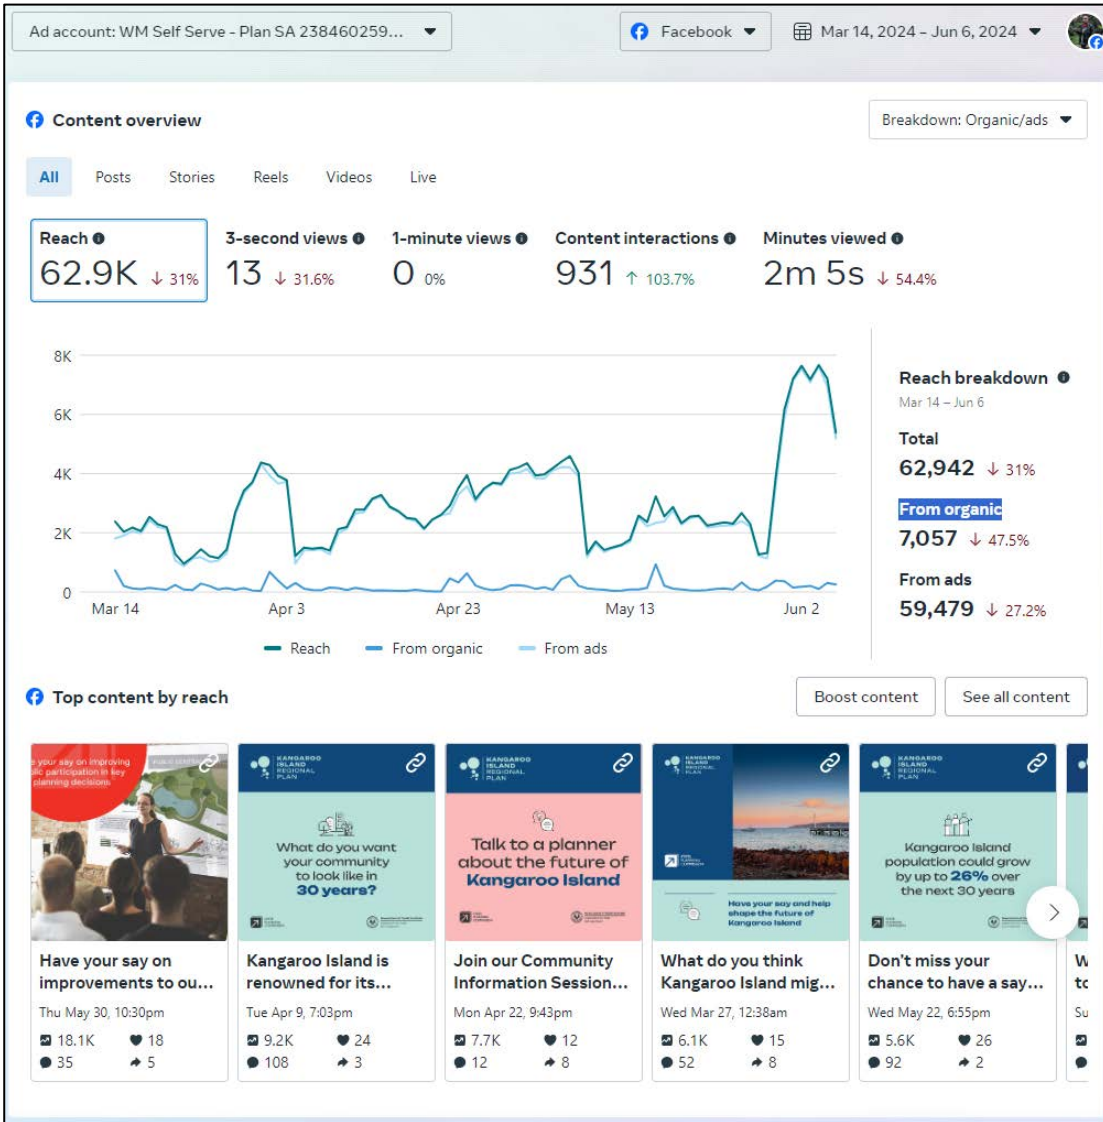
Ad account: WM Self Serve - Plan SA 238460259...
Facebook
Mar 14, 2024 – Jun 6, 2024

Content overview
Breakdown: Organic/ads

All Posts Stories Reels Videos Live

Reach 62.9K ↓ 31%
3-second views 13 ↓ 31.6%
1-minute views 0 0%
Content interactions 931 ↑ 103.7%
Minutes viewed 2m 5s ↓ 54.4%

8K
6K
4K
2K
0
Mar 14 Apr 3 Apr 23 May 13 Jun 2

Reach From organic From ads

Reach breakdown
Mar 14 – Jun 6
Total
62,942 ↓ 31%
From organic
7,057 ↓ 47.5%
From ads
59,479 ↓ 27.2%

Top content by reach
Boost content
See all content

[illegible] your say on improving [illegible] participation in key planning decisions

KANGAROO ISLAND REGIONAL PLAN
What do you want your community to look like in 30 years?

KANGAROO ISLAND REGIONAL PLAN
Talk to a planner about the future of Kangaroo Island

KANGAROO ISLAND REGIONAL PLAN
Have your say and help shape the future of Kangaroo Island

KANGAROO ISLAND REGIONAL PLAN
Kangaroo Island population could grow by up to 26% over the next 30 years

Have your say on improvements to ou...
Thu May 30, 10:30pm
18.1K 18
35 5

Kangaroo Island is renowned for its...
Tue Apr 9, 7:03pm
9.2K 24
108 3

Join our Community Information Session...
Mon Apr 22, 9:43pm
7.7K 12
12 8

What do you think Kangaroo Island mig...
Wed Mar 27, 12:38am
6.1K 15
52 8

Don't miss your chance to have a say...
Wed May 22, 6:55pm
5.6K 26
92 2

W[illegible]
to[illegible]
Su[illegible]